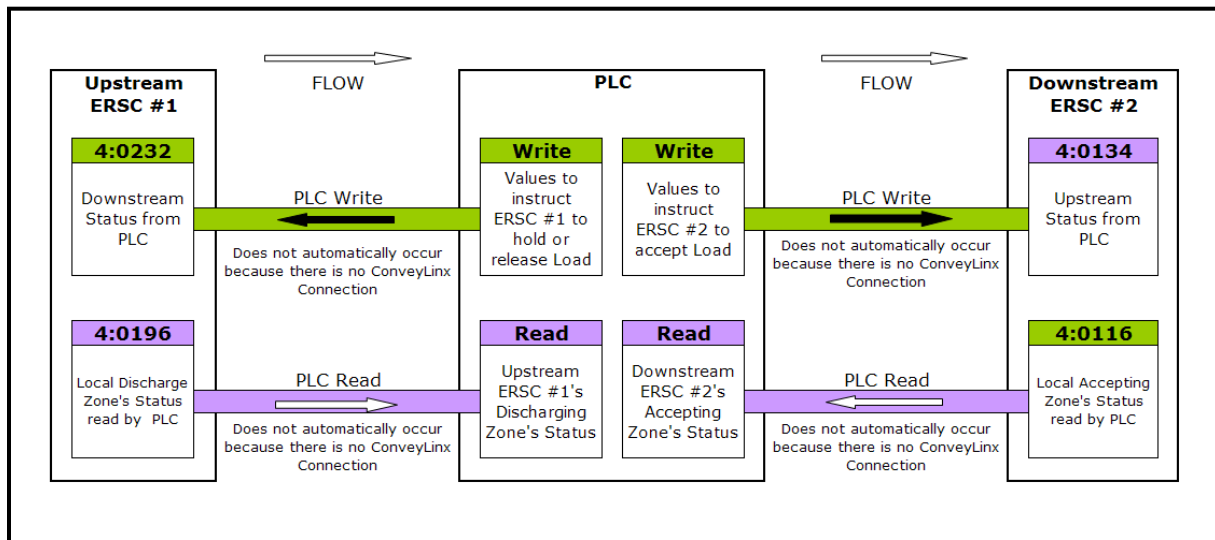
FLOW

FLOW

Upstream ERSC #1

PLC

Downstream ERSC #2

4:0232

Downstream Status from PLC

PLC Write

Does not automatically occur because there is no ConveyLinx Connection

Write

Values to instruct ERSC #1 to hold or release Load

Write

Values to instruct ERSC #2 to accept Load

PLC Write

Does not automatically occur because there is no ConveyLinx Connection

4:0134

Upstream Status from PLC

4:0196

Local Discharge Zone's Status read by PLC

PLC Read

Does not automatically occur because there is no ConveyLinx Connection

Read

Upstream ERSC #1's Discharging Zone's Status

Read

Downstream ERSC #2's Accepting Zone's Status

PLC Read

Does not automatically occur because there is no ConveyLinx Connection

4:0116

Local Accepting Zone's Status read by PLC